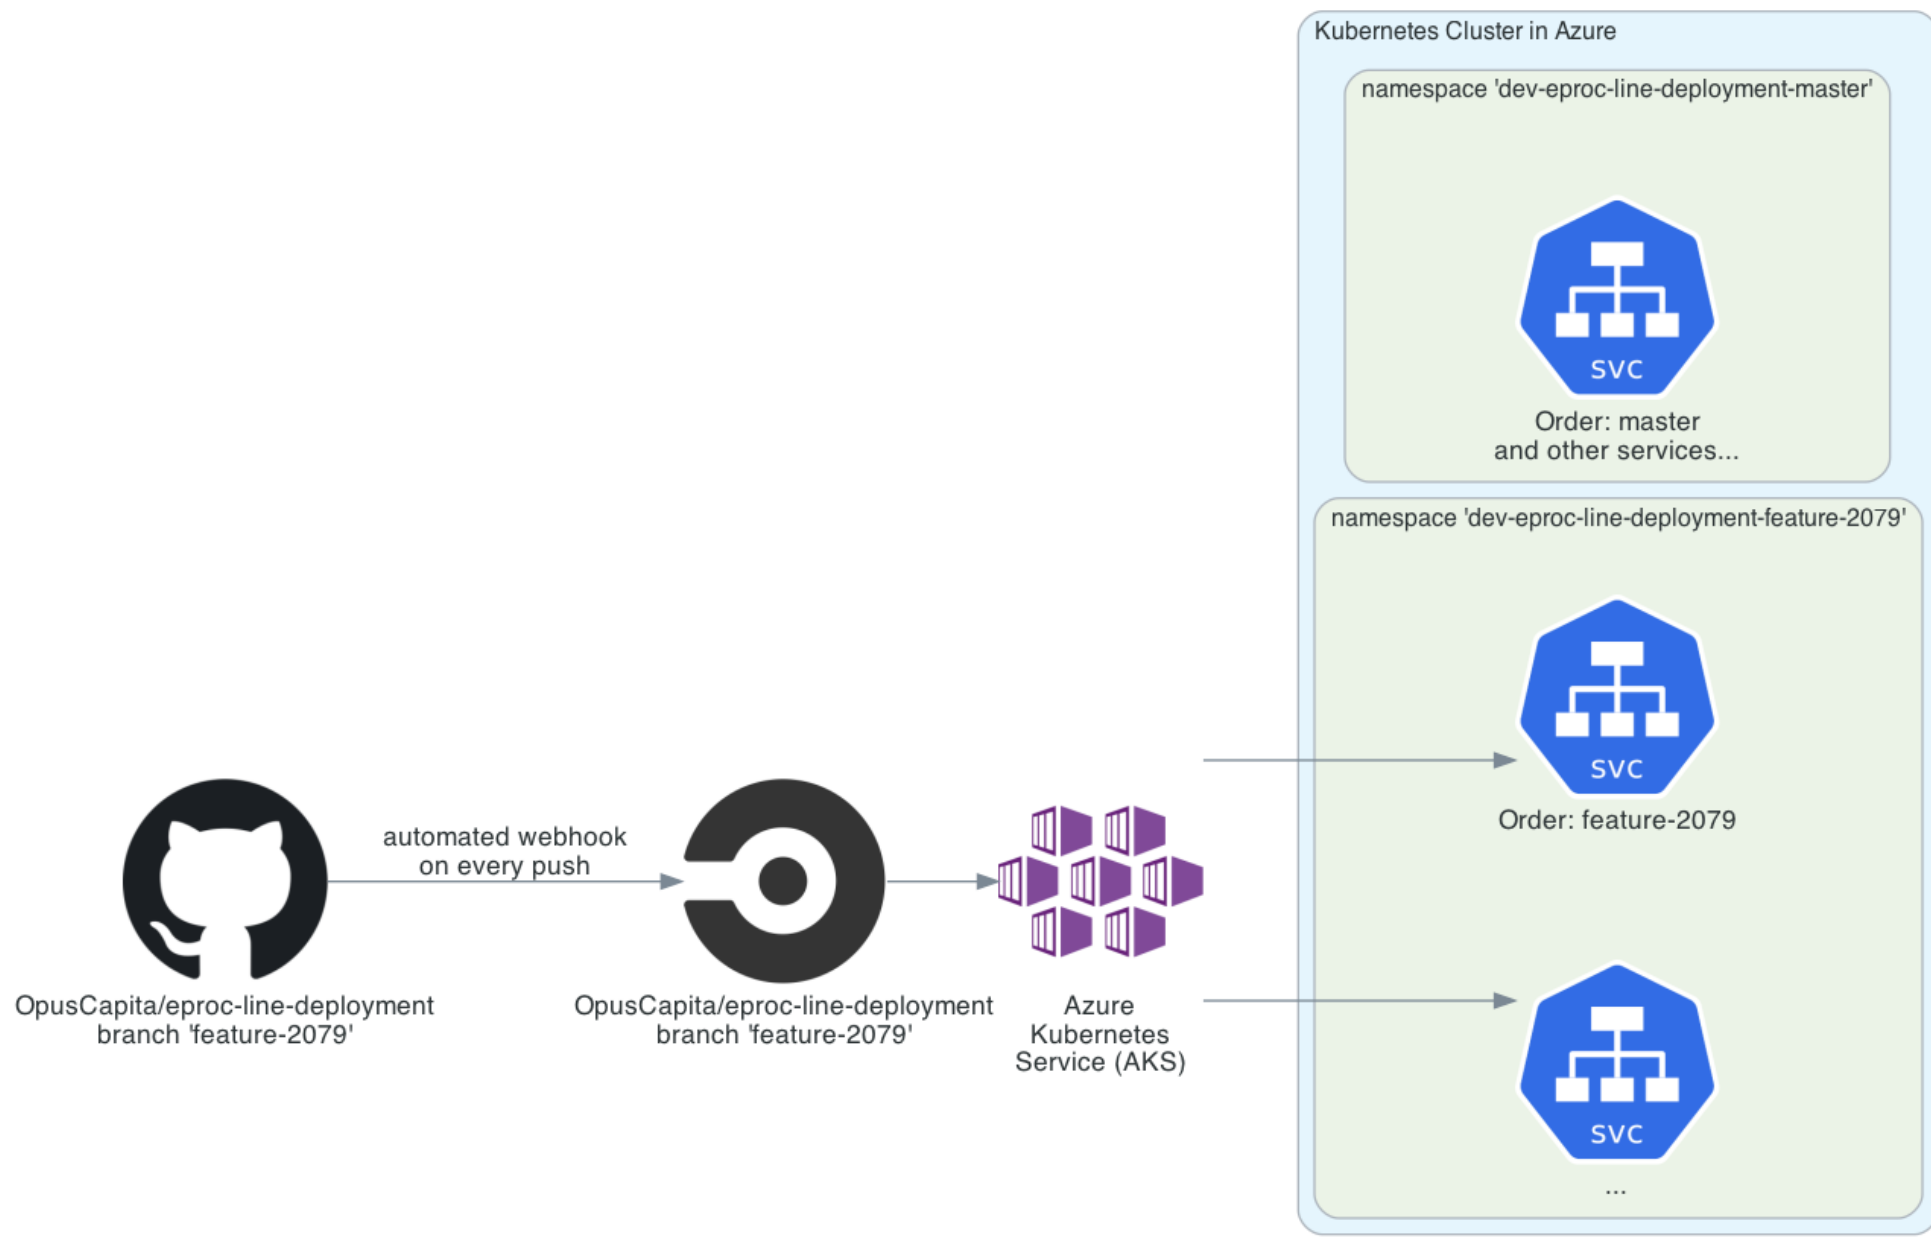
Kubernetes Cluster in Azure

namespace 'dev-eproc-line-deployment-master'

SVC

Order: master
and other services...

namespace 'dev-eproc-line-deployment-feature-2079'

SVC

Order: feature-2079

SVC

...

automated webhook
on every push

OpusCapita/eproc-line-deployment
branch 'feature-2079'

OpusCapita/eproc-line-deployment
branch 'feature-2079'

Azure
Kubernetes
Service (AKS)